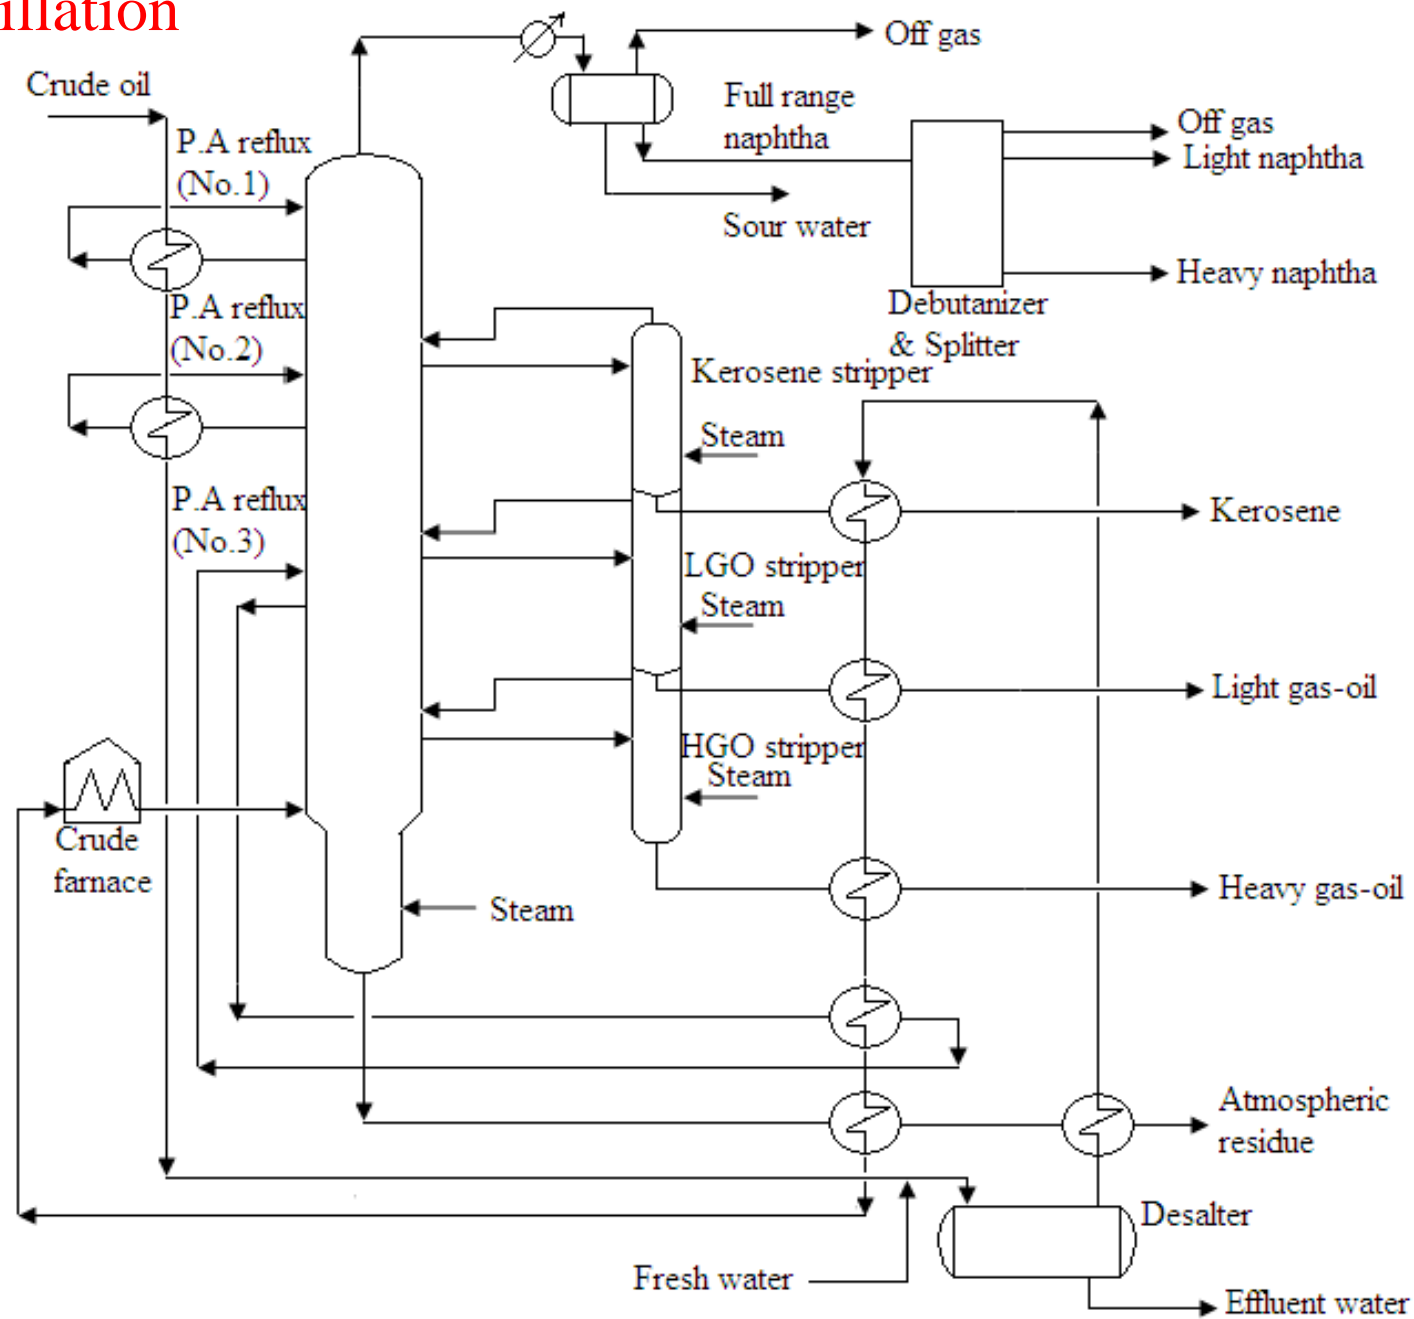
illation

Crude oil

P.A reflux (No.1)

P.A reflux (No.2)

P.A reflux (No.3)

Off gas

Full range naphtha

Sour water

Off gas

Light naphtha

Heavy naphtha

Debutanizer & Splitter

Kerosene stripper

Steam

Kerosene

LGO stripper

Steam

Light gas-oil

HGO stripper

Steam

Crude farnace

Steam

Heavy gas-oil

Atmospheric residue

Desalter

Fresh water

Effluent water